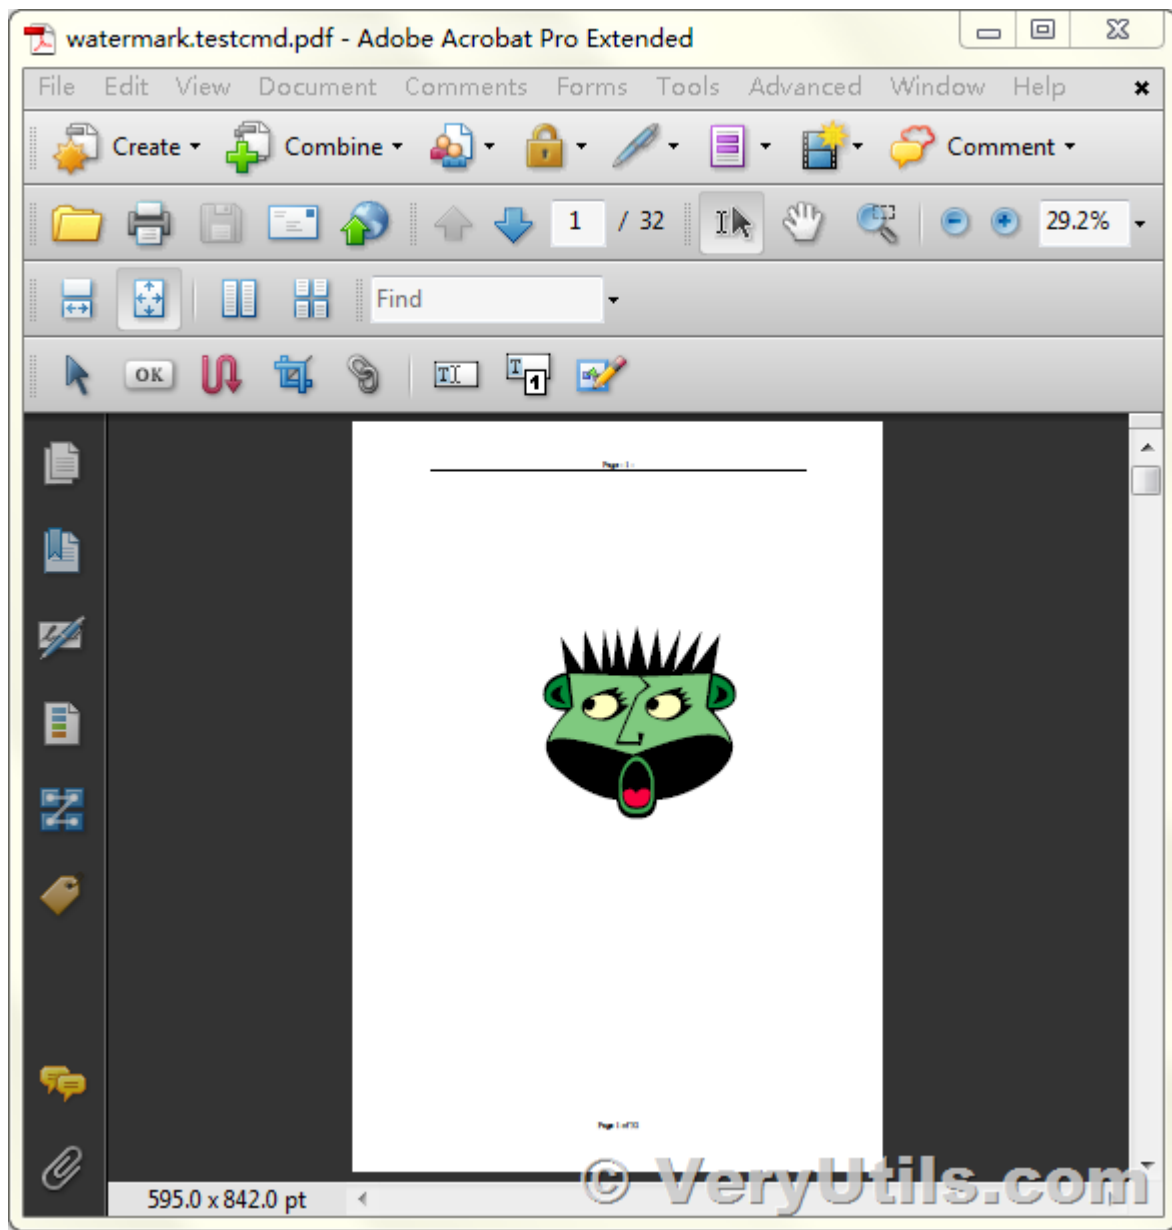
watermark.testcmd.pdf - Adobe Acrobat Pro Extended

File Edit View Document Comments Forms Tools Advanced Window Help

Create Combine Comment

1 / 32 29.2%

Find

OK

Page - 1 -

Page 1 of 32

595.0 x 842.0 pt

© VeryUtils.com